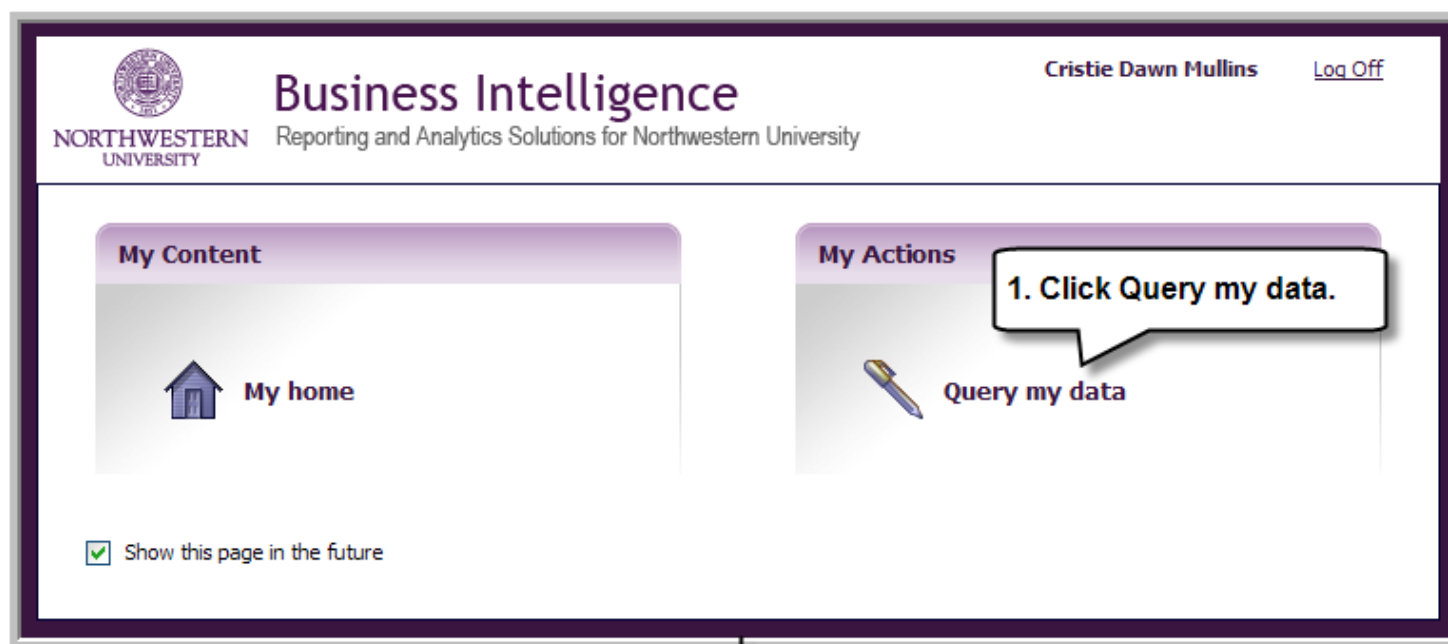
NORTHWESTERN UNIVERSITY

Business Intelligence
Reporting and Analytics Solutions for Northwestern University

Cristie Dawn Mullins Log Off

My Content

My home

My Actions

1. Click Query my data.

Query my data

Show this page in the future